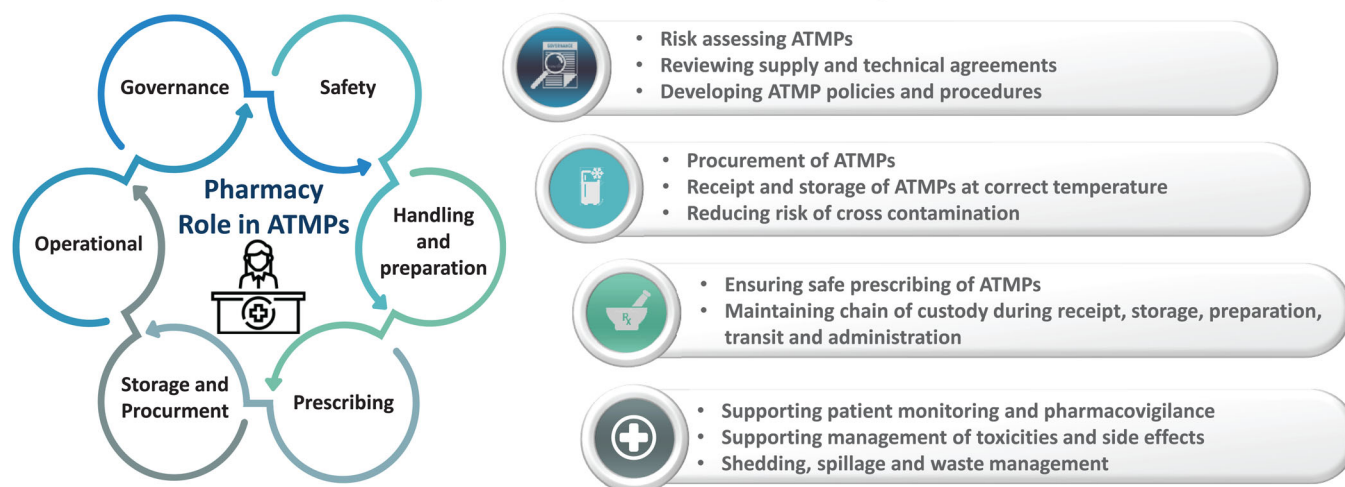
Governance

Safety

Pharmacy Role in ATMPs

Handling and preparation

Operational

Storage and Procurment

Prescribing

GOVERNANCE

• Risk assessing ATMPs
• Reviewing supply and technical agreements
• Developing ATMP policies and procedures

• Procurement of ATMPs
• Receipt and storage of ATMPs at correct temperature
• Reducing risk of cross contamination

Rx

• Ensuring safe prescribing of ATMPs
• Maintaining chain of custody during receipt, storage, preparation, transit and administration

• Supporting patient monitoring and pharmacovigilance
• Supporting management of toxicities and side effects
• Shedding, spillage and waste management